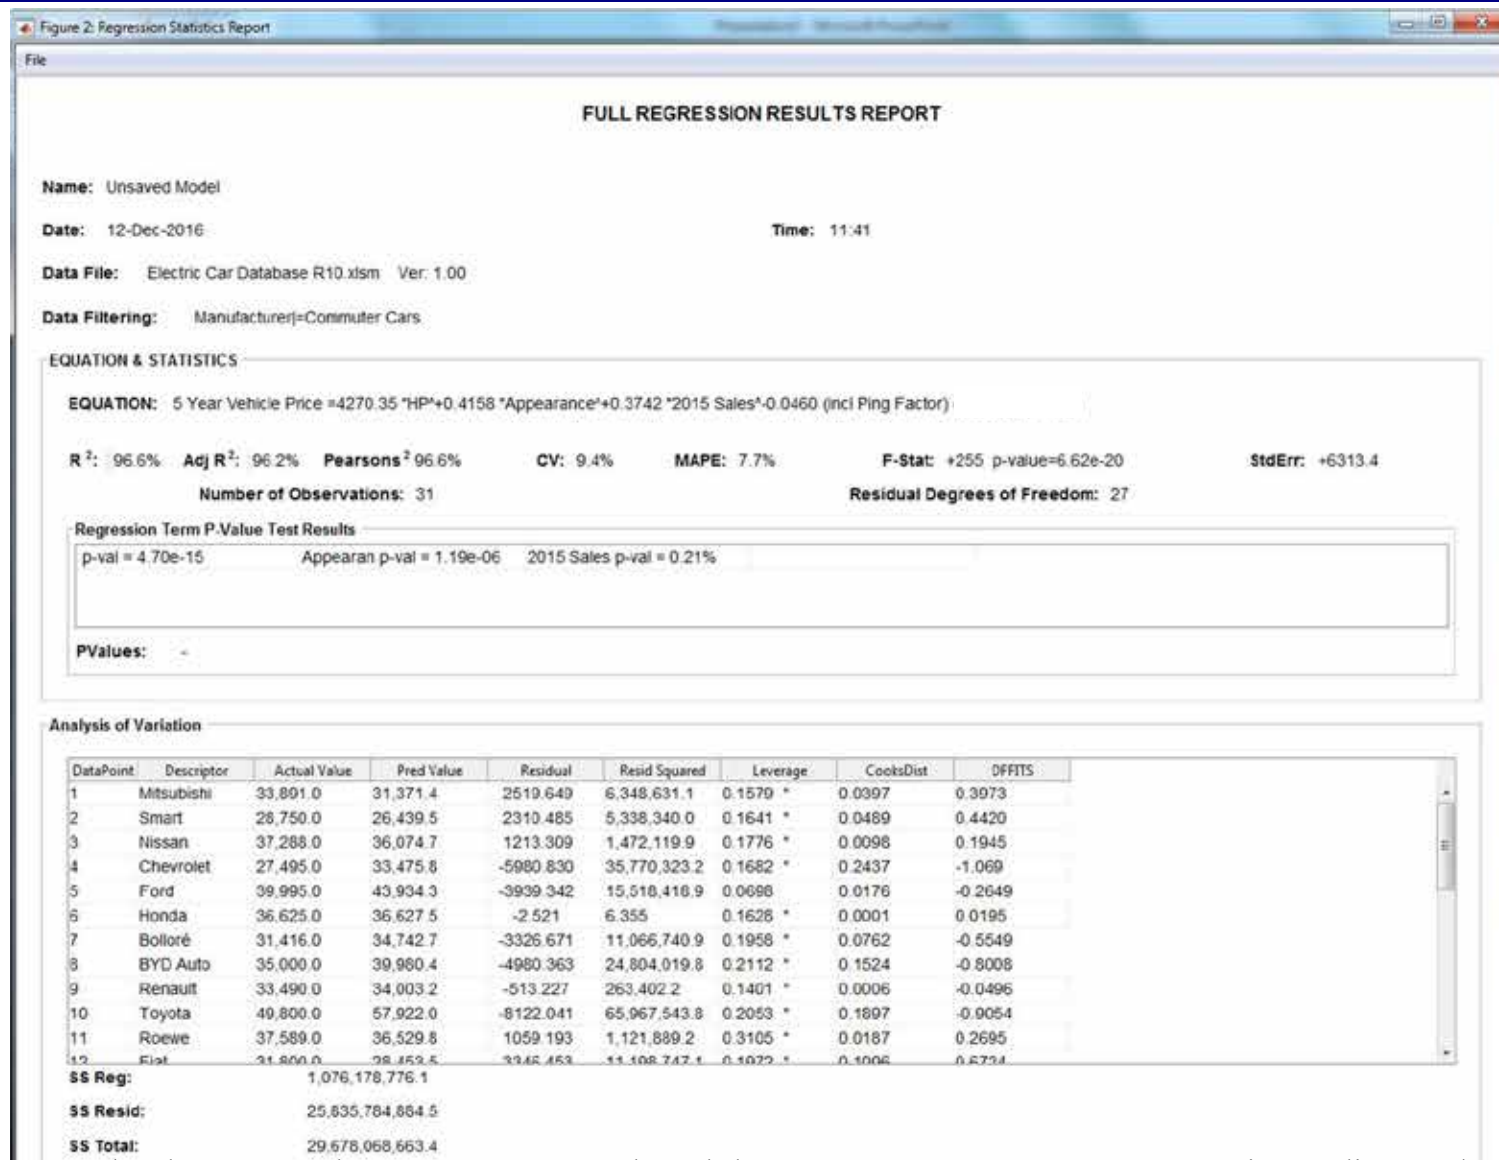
Figure 2: Regression Statistics Report

File

FULL REGRESSION RESULTS REPORT

Name: Unsaved Model

Date: 12-Dec-2016

Time: 11:41

Data File: Electric Car Database R10.xlsm Ver: 1.00

Data Filtering: Manufacturer|=Commuter Cars

EQUATION & STATISTICS

EQUATION: 5 Year Vehicle Price =4270.35 *HP*+0.4158 *Appearance*+0.3742 *2015 Sales*-0.0460 (incl Ping Factor)

$R^2$: 96.6% Adj $R^2$: 96.2% Pearsons$^2$ 96.6% CV: 9.4% MAPE: 7.7% F-Stat: +255 p-value=6.62e-20 StdErr: +6313.4

Number of Observations: 31 Residual Degrees of Freedom: 27

Regression Term P-Value Test Results

p-val = 4.70e-15 Appearan p-val = 1.19e-06 2015 Sales p-val = 0.21%

PValues: -

Analysis of Variation

| DataPoint | Descriptor | Actual Value | Pred Value | Residual | Resid Squared | Leverage | CooksDist | DFFITS |
|---|---|---|---|---|---|---|---|---|
| 1 | Mitsubishi | 33,891.0 | 31,371.4 | 2519.649 | 6,348,631.1 | 0.1579 * | 0.0397 | 0.3973 |
| 2 | Smart | 28,750.0 | 26,439.5 | 2310.485 | 5,338,340.0 | 0.1641 * | 0.0489 | 0.4420 |
| 3 | Nissan | 37,288.0 | 36,074.7 | 1213.309 | 1,472,119.9 | 0.1776 * | 0.0098 | 0.1945 |
| 4 | Chevrolet | 27,495.0 | 33,475.8 | -5980.830 | 35,770,323.2 | 0.1682 * | 0.2437 | -1.069 |
| 5 | Ford | 39,995.0 | 43,934.3 | -3939.342 | 15,518,418.9 | 0.0698 | 0.0176 | -0.2649 |
| 6 | Honda | 36,625.0 | 36,627.5 | -2.521 | 6.355 | 0.1628 * | 0.0001 | 0.0195 |
| 7 | Bolloré | 31,416.0 | 34,742.7 | -3326.671 | 11,066,740.9 | 0.1958 * | 0.0762 | -0.5549 |
| 8 | BYD Auto | 35,000.0 | 39,980.4 | -4980.363 | 24,804,019.8 | 0.2112 * | 0.1524 | -0.8008 |
| 9 | Renault | 33,490.0 | 34,003.2 | -513.227 | 263,402.2 | 0.1401 * | 0.0006 | -0.0496 |
| 10 | Toyota | 49,800.0 | 57,922.0 | -8122.041 | 65,967,543.8 | 0.2053 * | 0.1897 | -0.9054 |
| 11 | Roewe | 37,589.0 | 36,529.8 | 1059.193 | 1,121,889.2 | 0.3105 * | 0.0187 | 0.2695 |
| 12 | Fiat | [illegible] | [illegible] | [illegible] | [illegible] | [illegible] | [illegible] | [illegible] |

SS Reg: 1,076,178,776.1

SS Resid: 25,835,784,864.5

SS Total: 29,678,068,663.4